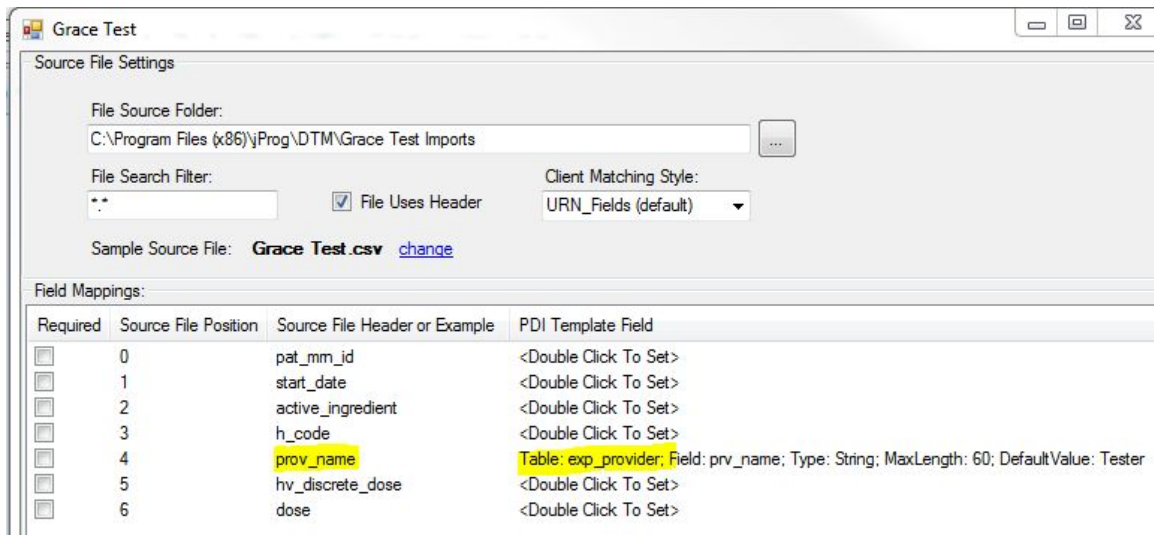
Grace Test

Source File Settings

File Source Folder:

C:\Program Files (x86)\jProg\DTM\Grace Test Imports

...

File Search Filter:

*.*

File Uses Header

Client Matching Style:

URN_Fields (default)

Sample Source File: **Grace Test.csv** change

Field Mappings:

| Required | Source File Position | Source File Header or Example | PDI Template Field |
|---|---|---|---|
| | 0 | pat_mm_id | <Double Click To Set> |
| | 1 | start_date | <Double Click To Set> |
| | 2 | active_ingredient | <Double Click To Set> |
| | 3 | h_code | <Double Click To Set> |
| | 4 | prov_name | Table: exp_provider; Field: prv_name; Type: String; MaxLength: 60; DefaultValue: Tester |
| | 5 | hv_discrete_dose | <Double Click To Set> |
| | 6 | dose | <Double Click To Set> |